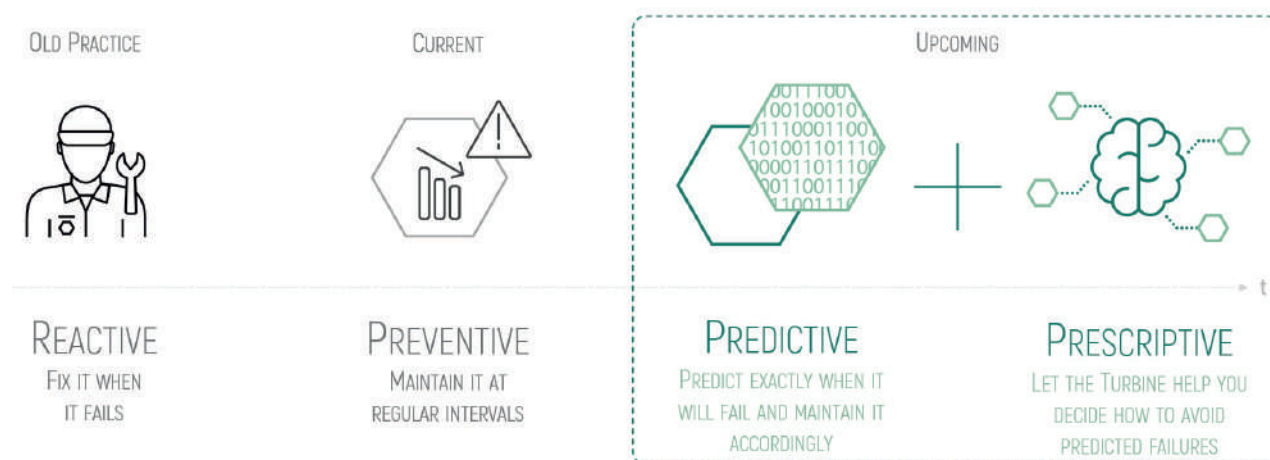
OLD PRACTICE

CURRENT

UPCOMING

0011100
00100010
01110001100
1010011011110
00011011100
001100111
1100111

t

REACTIVE
FIX IT WHEN IT FAILS

PREVENTIVE
MAINTAIN IT AT REGULAR INTERVALS

PREDICTIVE
PREDICT EXACTLY WHEN IT WILL FAIL AND MAINTAIN IT ACCORDINGLY

PRESCRIPTIVE
LET THE TURBINE HELP YOU DECIDE HOW TO AVOID PREDICTED FAILURES